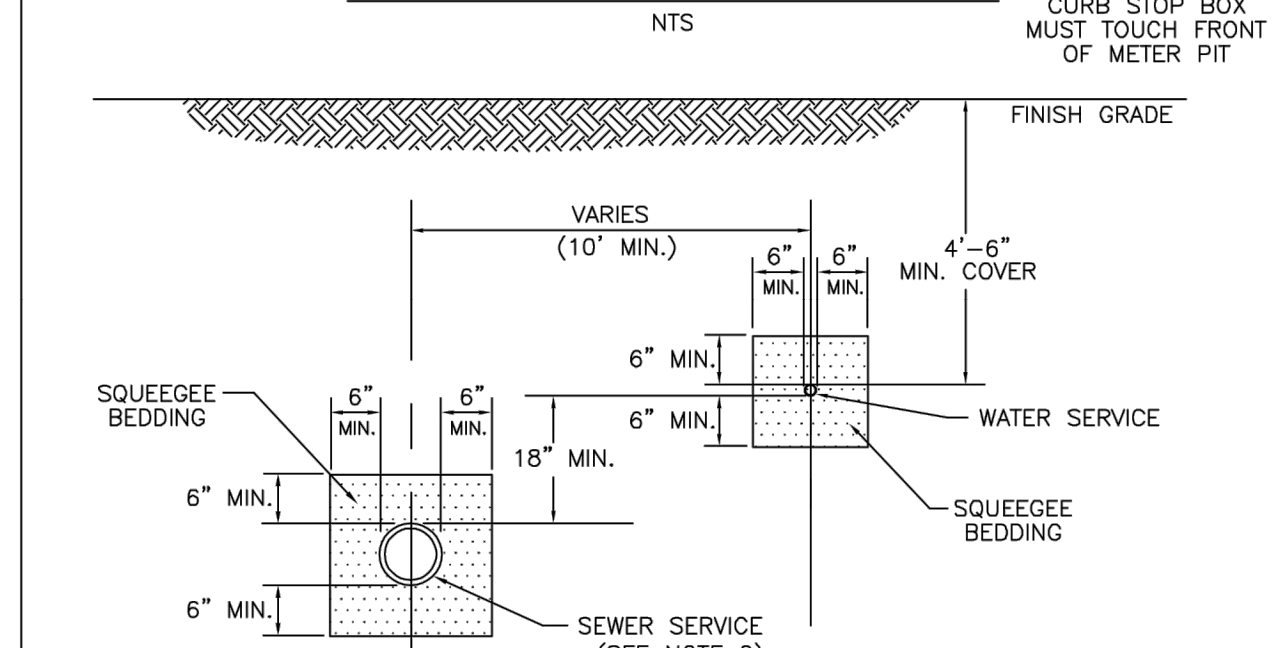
NTS

CURB STOP BOX MUST TOUCH FRONT OF METER PIT

FINISH GRADE

VARIES (10' MIN.)

4'–6" MIN. COVER

6" MIN.

6" MIN.

6" MIN.

6" MIN.

WATER SERVICE

SQUEEGEE BEDDING

6" MIN.

6" MIN.

18" MIN.

6" MIN.

6" MIN.

SQUEEGEE BEDDING

SEWER SERVICE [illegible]